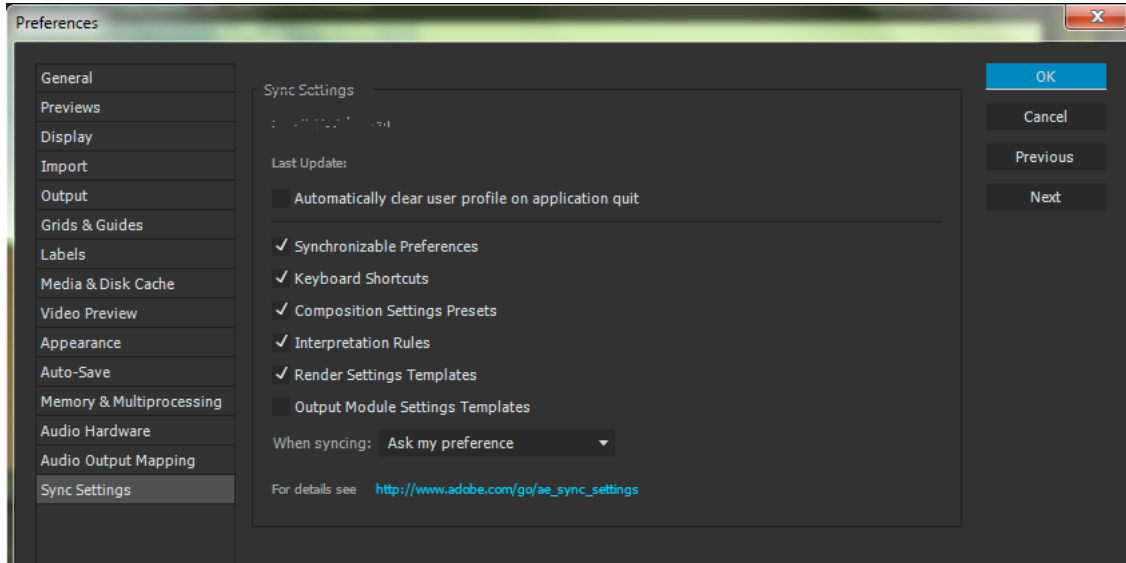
Preferences

General
Previews
Display
Import
Output
Grids & Guides
Labels
Media & Disk Cache
Video Preview
Appearance
Auto-Save
Memory & Multiprocessing
Audio Hardware
Audio Output Mapping
Sync Settings

Sync Settings

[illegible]

Last Update:

Automatically clear user profile on application quit

✓ Synchronizable Preferences
✓ Keyboard Shortcuts
✓ Composition Settings Presets
✓ Interpretation Rules
✓ Render Settings Templates
Output Module Settings Templates

When syncing: Ask my preference

For details see http://www.adobe.com/go/ae_sync_settings

OK
Cancel
Previous
Next